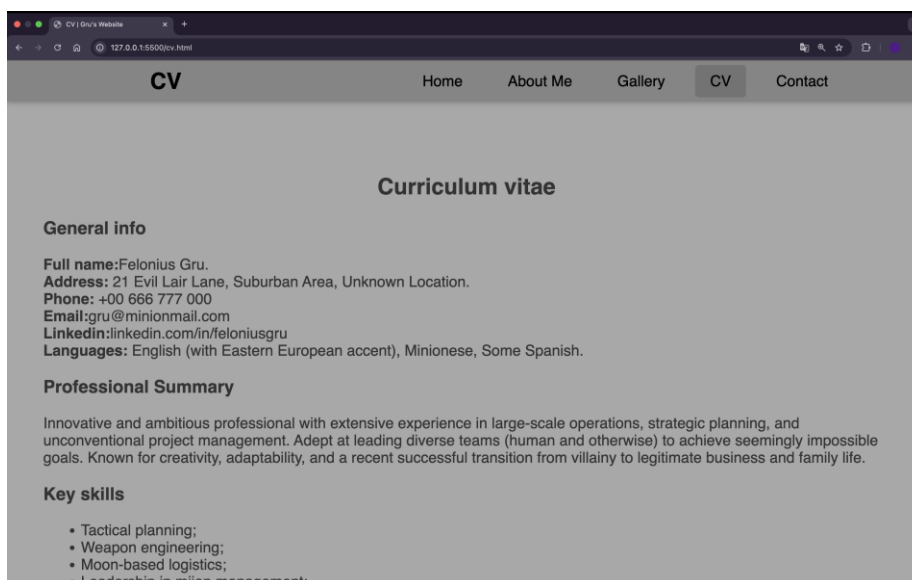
CV | Gru's Website
127.0.0.1:5500/cv.html

CV

Home
About Me
Gallery
CV
Contact

Curriculum vitae

General info

Full name:Felonius Gru.
Address: 21 Evil Lair Lane, Suburban Area, Unknown Location.
Phone: +00 666 777 000
Email:gru@minionmail.com
Linkedin:linkedin.com/in/feloniusgru
Languages: English (with Eastern European accent), Minionese, Some Spanish.

Professional Summary

Innovative and ambitious professional with extensive experience in large-scale operations, strategic planning, and unconventional project management. Adept at leading diverse teams (human and otherwise) to achieve seemingly impossible goals. Known for creativity, adaptability, and a recent successful transition from villainy to legitimate business and family life.

Key skills

- Tactical planning;
- Weapon engineering;
- Moon-based logistics;
- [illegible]